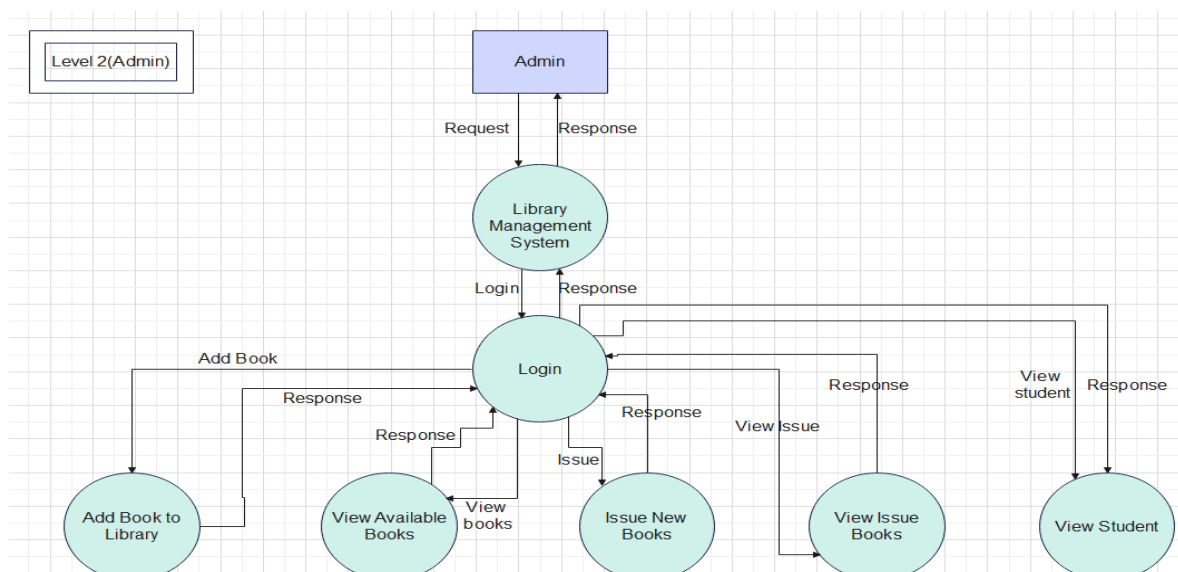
Level 2(Admin)

Admin

Request

Response

Library Management System

Login

Response

Login

Add Book

Response

Response

Response

Response

View student

Response

View Issue

Issue

View books

Add Book to Library

View Available Books

Issue New Books

View Issue Books

View Student